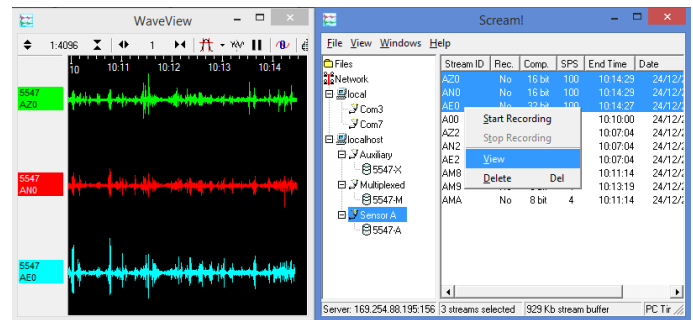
WaveView

1:4096 1

10 10:11 10:12 10:13 10:14

5547
AZ0

5547
AN0

5547
AE0

Scream!

File View Windows Help

Files
Network
local
Com3
Com7
localhost
Auxiliary
5547-X
Multiplexed
5547-M
Sensor A
5547-A

| Stream ID | Rec. | Comp. | SPS | End Time | Date |
|---|---|---|---|---|---|
| AZ0 | No | 16 bit | 100 | 10:14:29 | 24/12 |
| AN0 | No | 16 bit | 100 | 10:14:29 | 24/12 |
| AE0 | | 32 bit | 100 | 10:14:27 | 24/12 |
| A00 | | | | 10:10:00 | 24/12 |
| AZ2 | | | | 10:07:04 | 24/12 |
| AN2 | | | | 10:07:04 | 24/12 |
| AE2 | | | | 10:07:04 | 24/12 |
| AM8 | | | | 10:11:14 | 24/12 |
| AM9 | | | | 10:13:19 | 24/12 |
| AMA | No | 8 bit | 4 | 10:11:14 | 24/12 |

Start Recording
Stop Recording
View
Delete Del

Server: 169.254.88.195:156 | 3 streams selected | 929 Kb stream buffer | PC Tir